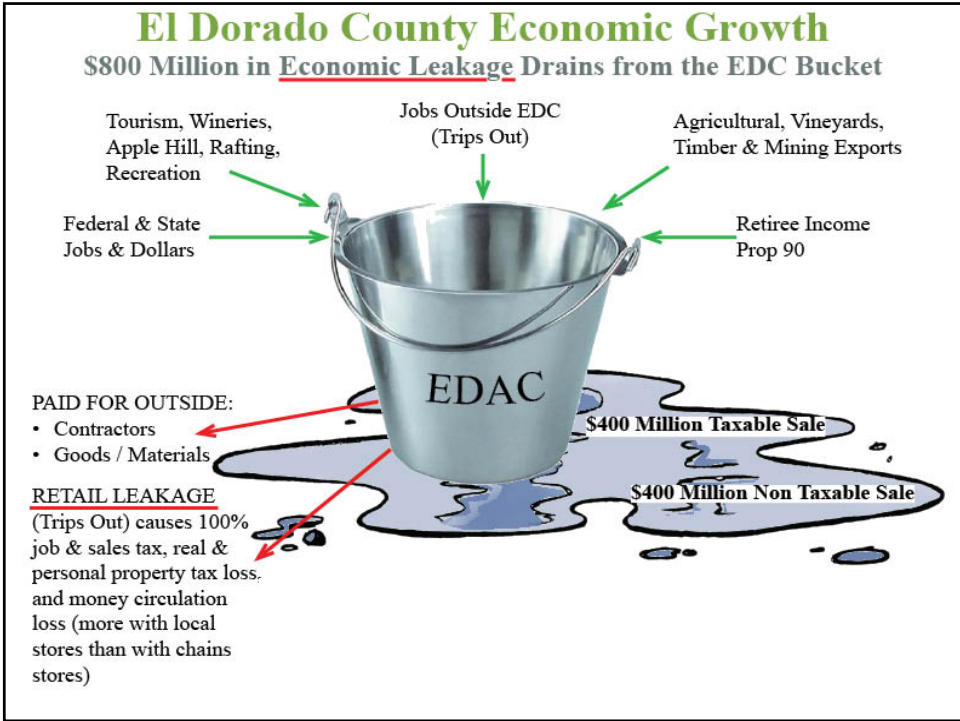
El Dorado County Economic Growth
\$800 Million in Economic Leakage Drains from the EDC Bucket

Tourism, Wineries, Apple Hill, Rafting, Recreation

Jobs Outside EDC (Trips Out)

Agricultural, Vineyards, Timber & Mining Exports

Federal & State Jobs & Dollars

Retiree Income Prop 90

EDAC

PAID FOR OUTSIDE:
• Contractors
• Goods / Materials

\$400 Million Taxable Sale

\$400 Million Non Taxable Sale

RETAIL LEAKAGE
(Trips Out) causes 100% job & sales tax, real & personal property tax loss. and money circulation loss (more with local stores than with chains stores)